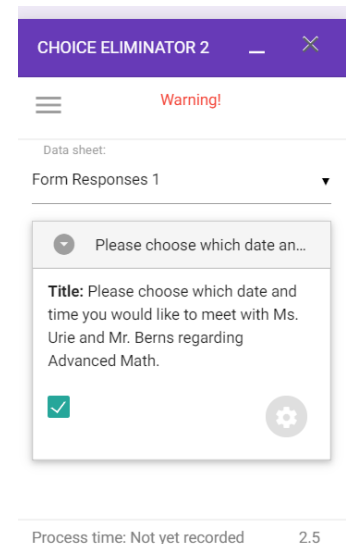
CHOICE ELIMINATOR 2

Warning!

Data sheet:

Form Responses 1

Please choose which date an...

**Title:** Please choose which date and time you would like to meet with Ms. Urie and Mr. Berns regarding Advanced Math.

Process time: Not yet recorded 2.5